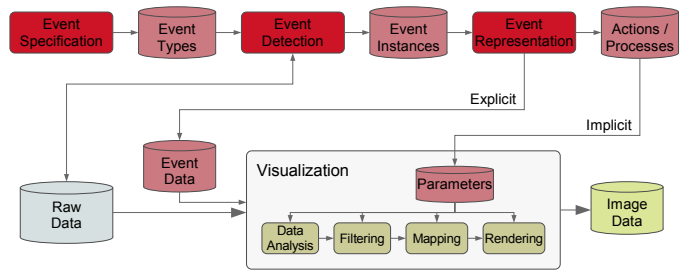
Event Specification
Event Types
Event Detection
Event Instances
Event Representation
Actions / Processes
Explicit
Implicit
Event Data
Visualization
Parameters
Raw Data
Data Analysis
Filtering
Mapping
Rendering
Image Data